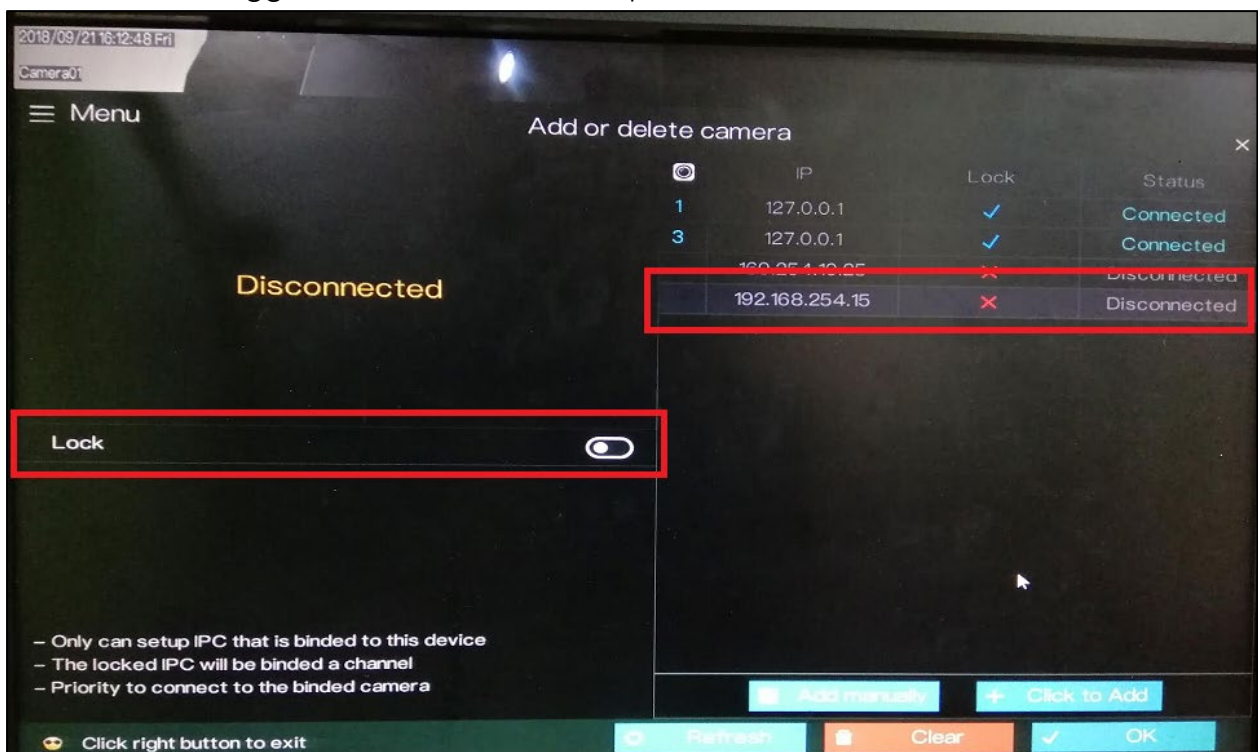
2018/09/21 16:12:48 Fri

Camera01

≡ Menu

Add or delete camera

×

| | IP | Lock | Status |
|---|---|---|---|
| 1 | 127.0.0.1 | ✓ | Connected |
| 3 | 127.0.0.1 | ✓ | Connected |
| | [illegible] | × | Disconnected |
| | 192.168.254.15 | × | Disconnected |

Disconnected

Lock

– Only can setup IPC that is binded to this device
– The locked IPC will be binded a channel
– Priority to connect to the binded camera

Add manually

Click to Add

Click right button to exit

Refresh

Clear

OK